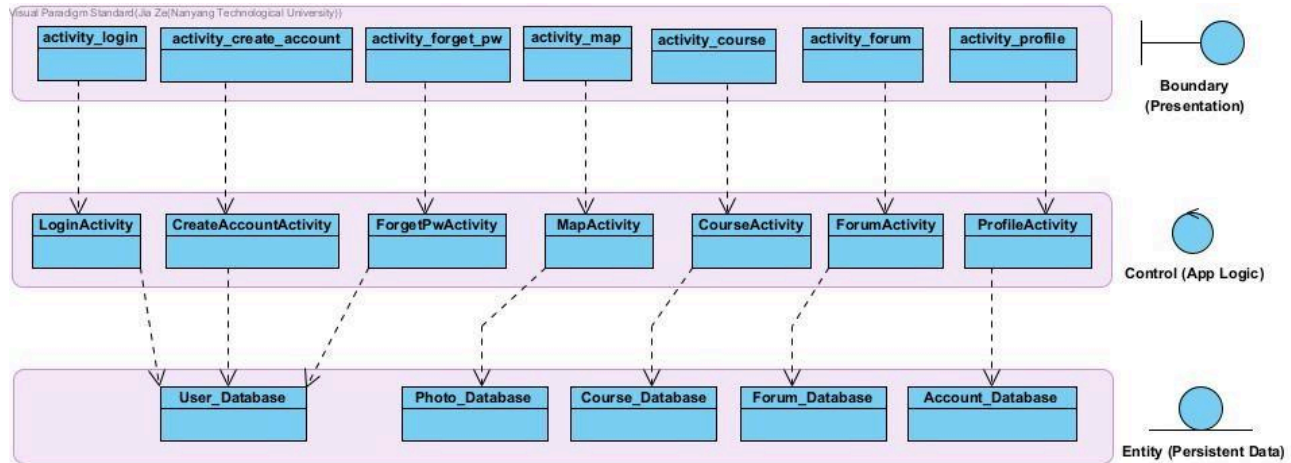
Visual Paradigm Standard(Jia Ze(Nanyang Technological University))

activity_login
activity_create_account
activity_forget_pw
activity_map
activity_course
activity_forum
activity_profile

Boundary (Presentation)

LoginActivity
CreateAccountActivity
ForgetPwActivity
MapActivity
CourseActivity
ForumActivity
ProfileActivity

Control (App Logic)

User_Database
Photo_Database
Course_Database
Forum_Database
Account_Database

Entity (Persistent Data)